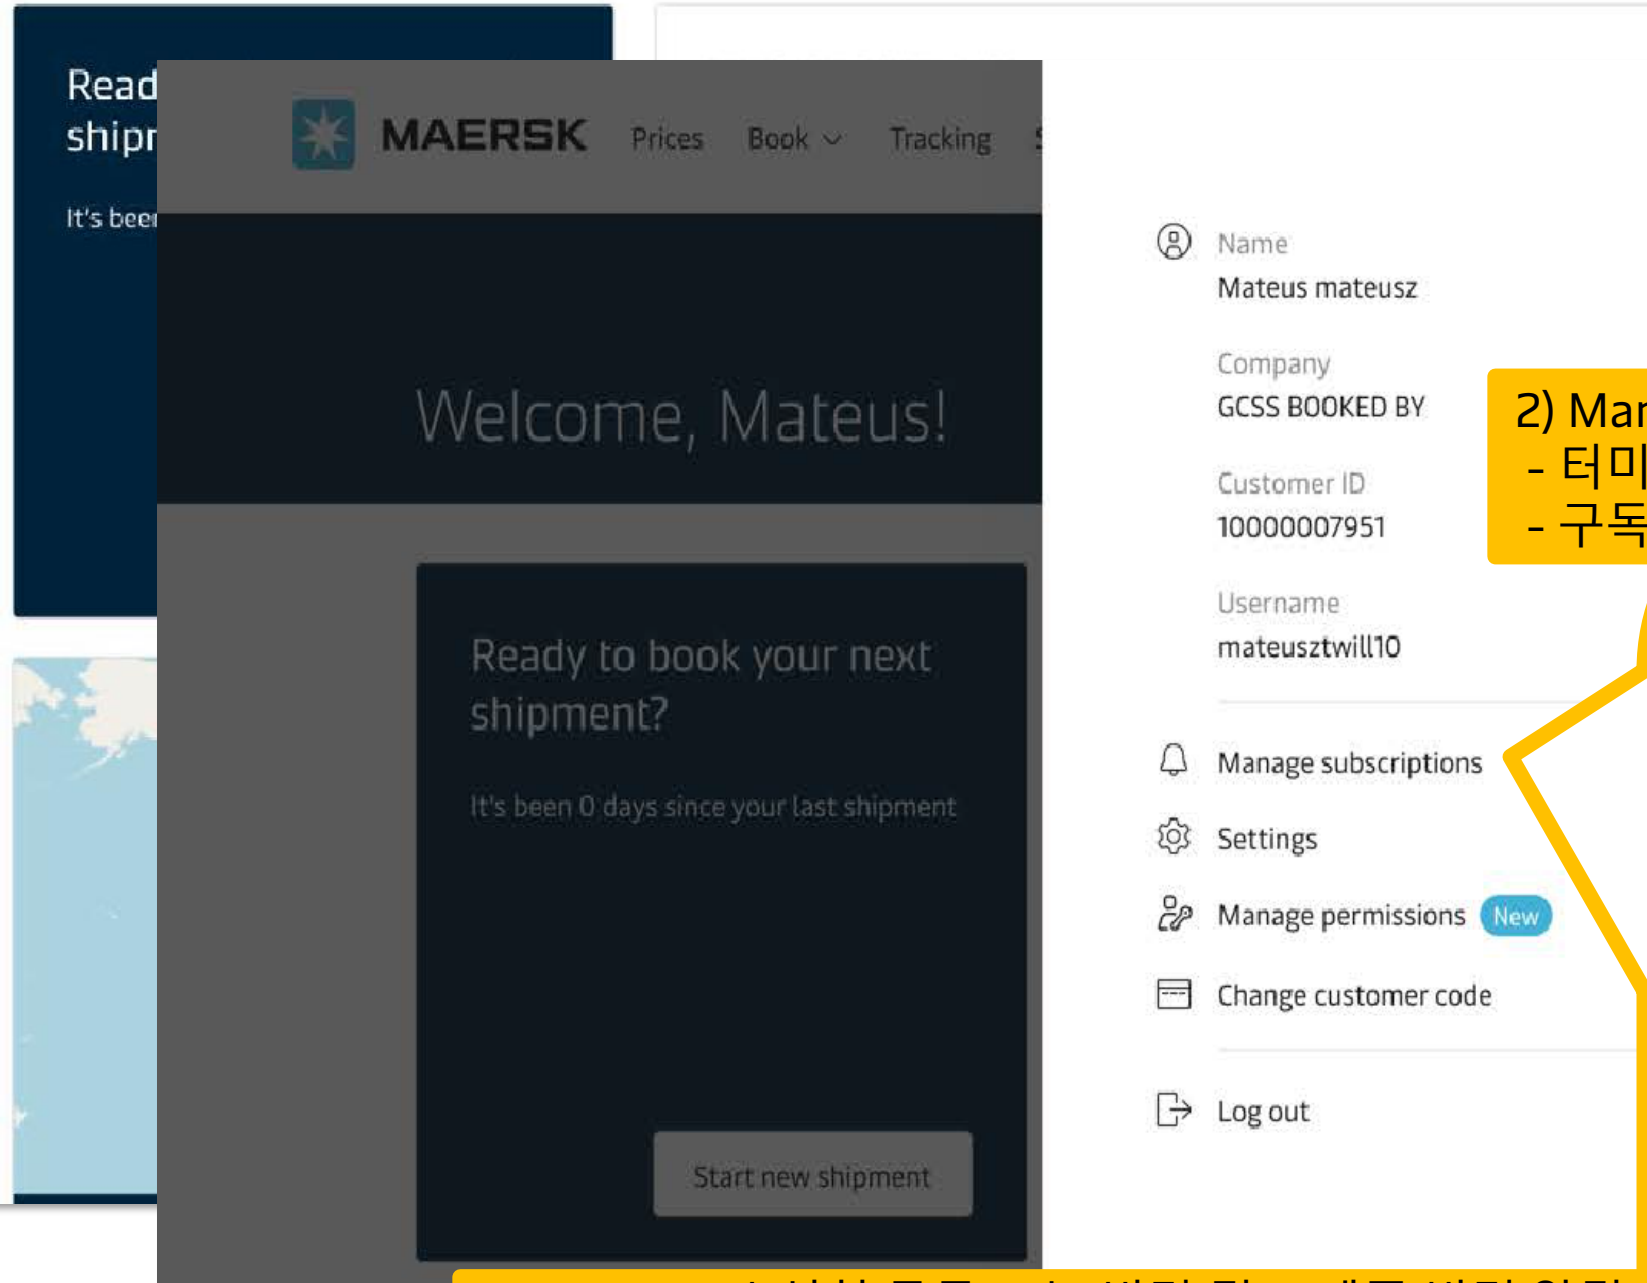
Read
shipr
It's beer

MAERSK Prices Book Tracking

Welcome, Mateus!

Ready to book your next shipment?

It's been 0 days since your last shipment

Start new shipment

Name
Mateus mateusz

Company
GCSS BOOKED BY

Customer ID
10000007951

Username
mateusztwill10

Manage subscriptions

Settings

Manage permissions New

Change customer code

Log out

2) Mar
- 터미
- 구독

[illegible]